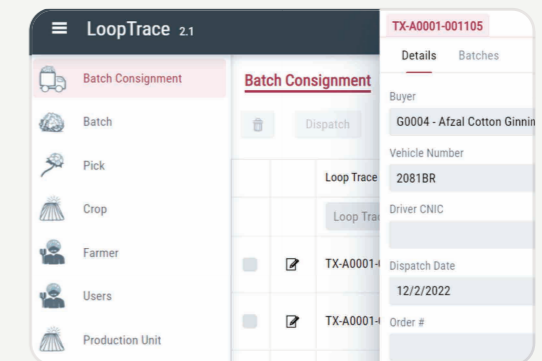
LoopTrace 2.1

Batch Consignment
Batch
Pick
Crop
Farmer
Users
Production Unit

Batch Consignment

Dispatch

Loop Trace

Loop Trac

TX-A0001-

TX-A0001-

TX-A0001-001105

Details Batches

Buyer
G0004 - Afzal Cotton Ginnin

Vehicle Number
2081BR

Driver CNIC

Dispatch Date
12/2/2022

Order #